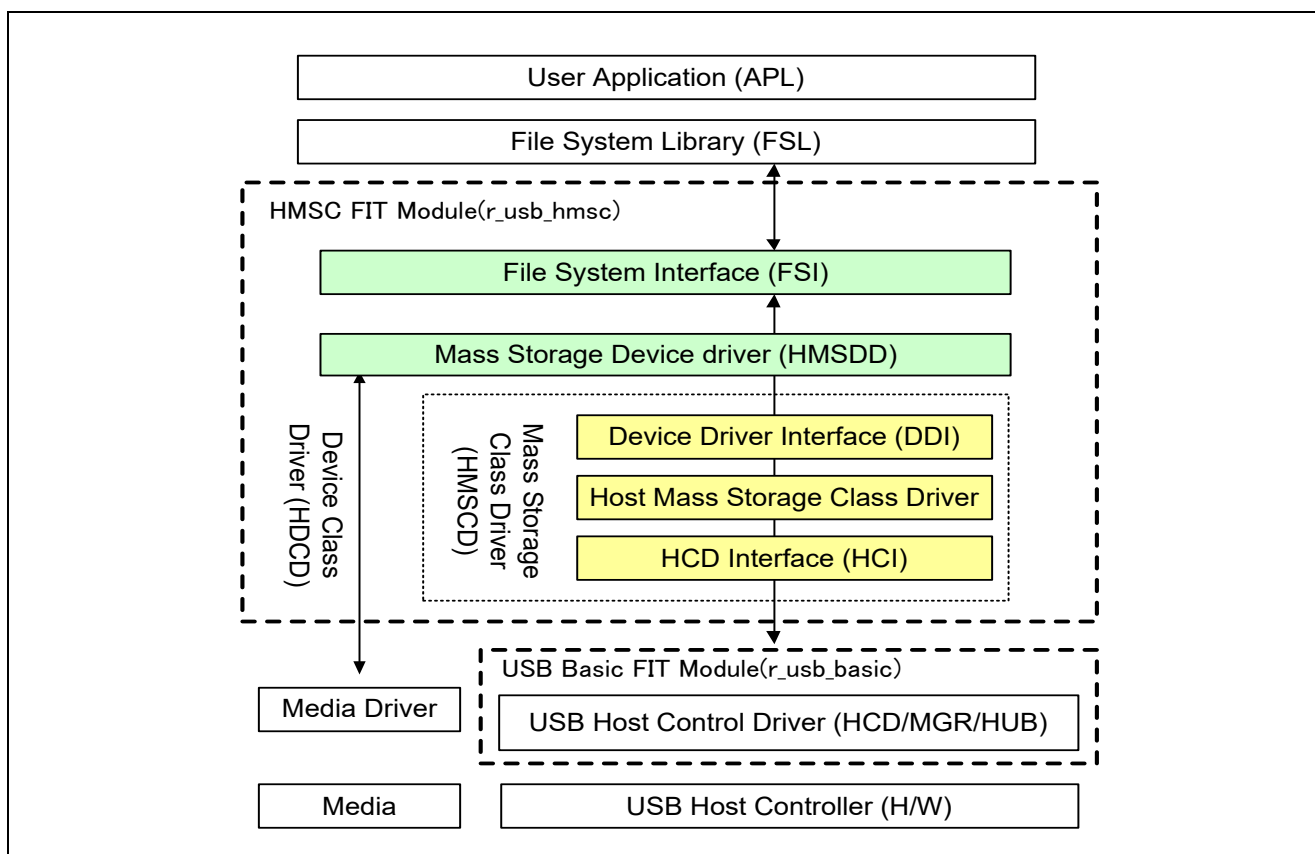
User Application (APL)

File System Library (FSL)

HMSC FIT Module(r_usb_hmsc)

File System Interface (FSI)

Mass Storage Device driver (HMSDD)

Device Class Driver (HDCD)

Mass Storage Class Driver (HMSCD)

Device Driver Interface (DDI)

Host Mass Storage Class Driver

HCD Interface (HCI)

USB Basic FIT Module(r_usb_basic)

Media Driver

USB Host Control Driver (HCD/MGR/HUB)

Media

USB Host Controller (H/W)